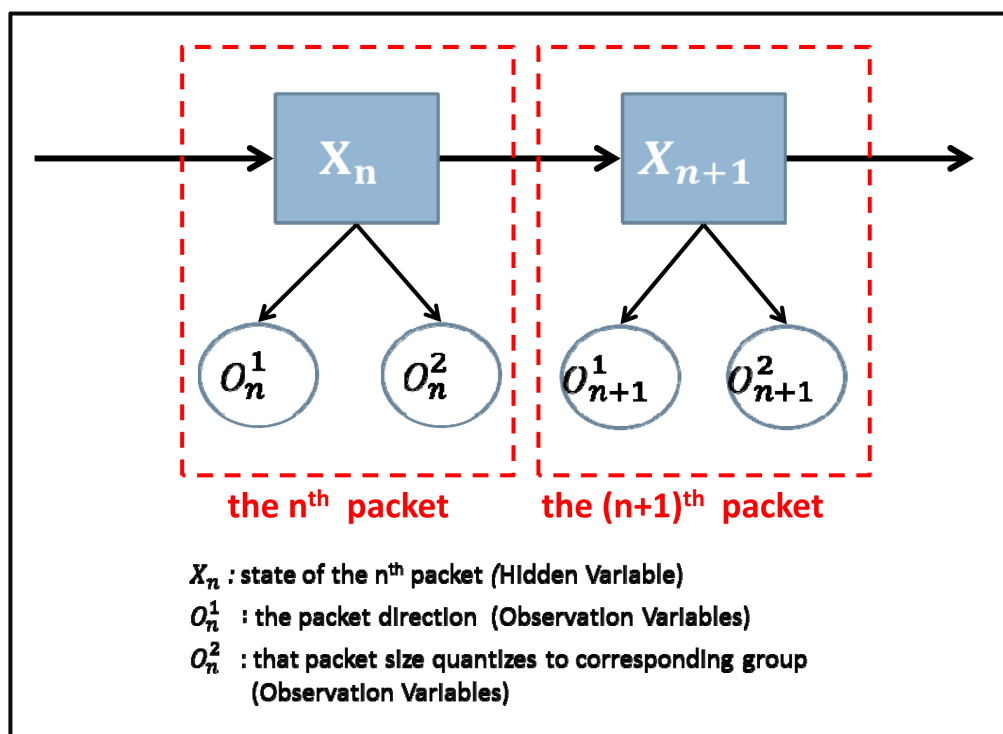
$\mathbf{X_n}$

$X_{n+1}$

$O_n^1$

$O_n^2$

$O_{n+1}^1$

$O_{n+1}^2$

the n$^{th}$ packet

the (n+1)$^{th}$ packet

$X_n$ : state of the n$^{th}$ packet (Hidden Variable)

$O_n^1$ : the packet direction (Observation Variables)

$O_n^2$ : that packet size quantizes to corresponding group (Observation Variables)